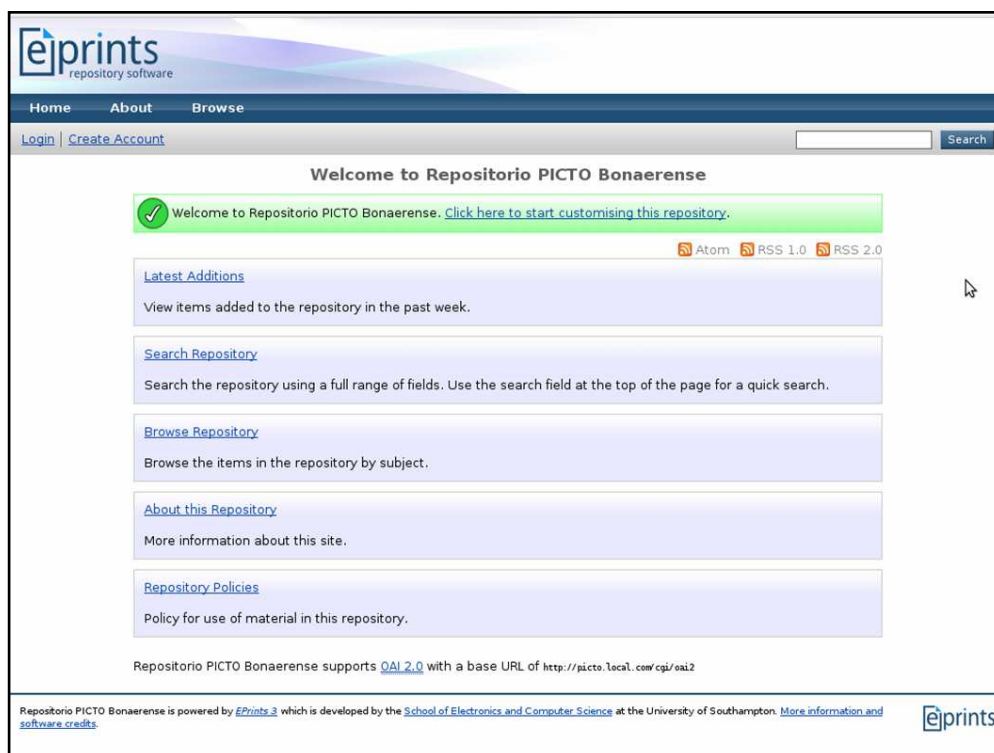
eprints
repository software

Home About Browse

Login | Create Account Search

Welcome to Repositorio PICTO Bonaerense

Welcome to Repositorio PICTO Bonaerense. Click here to start customising this repository.

Atom RSS 1.0 RSS 2.0

Latest Additions

View items added to the repository in the past week.

Search Repository

Search the repository using a full range of fields. Use the search field at the top of the page for a quick search.

Browse Repository

Browse the items in the repository by subject.

About this Repository

More information about this site.

Repository Policies

Policy for use of material in this repository.

Repositorio PICTO Bonaerense supports OAI 2.0 with a base URL of http://picto.local.com/cgi/oai2

Repositorio PICTO Bonaerense is powered by EPrints 3 which is developed by the School of Electronics and Computer Science at the University of Southampton. More information and software credits.

eprints